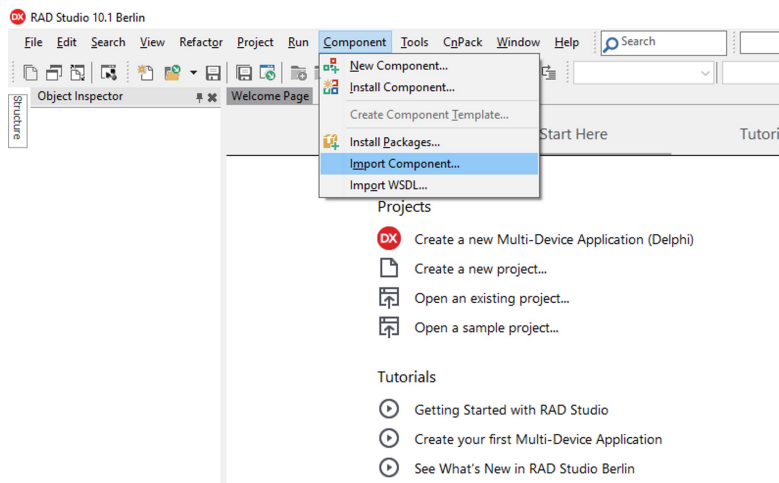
DX RAD Studio 10.1 Berlin

File Edit Search View Refactor Project Run Component Tools CnPack Window Help Search

Structure

Object Inspector

Welcome Page

New Component...
Install Component...
Create Component Template...
Install Packages...
Import Component...
Import WSDL...

Start Here

Tutori

Projects

DX Create a new Multi-Device Application (Delphi)

Create a new project...

Open an existing project...

Open a sample project...

Tutorials

Getting Started with RAD Studio

Create your first Multi-Device Application

See What's New in RAD Studio Berlin